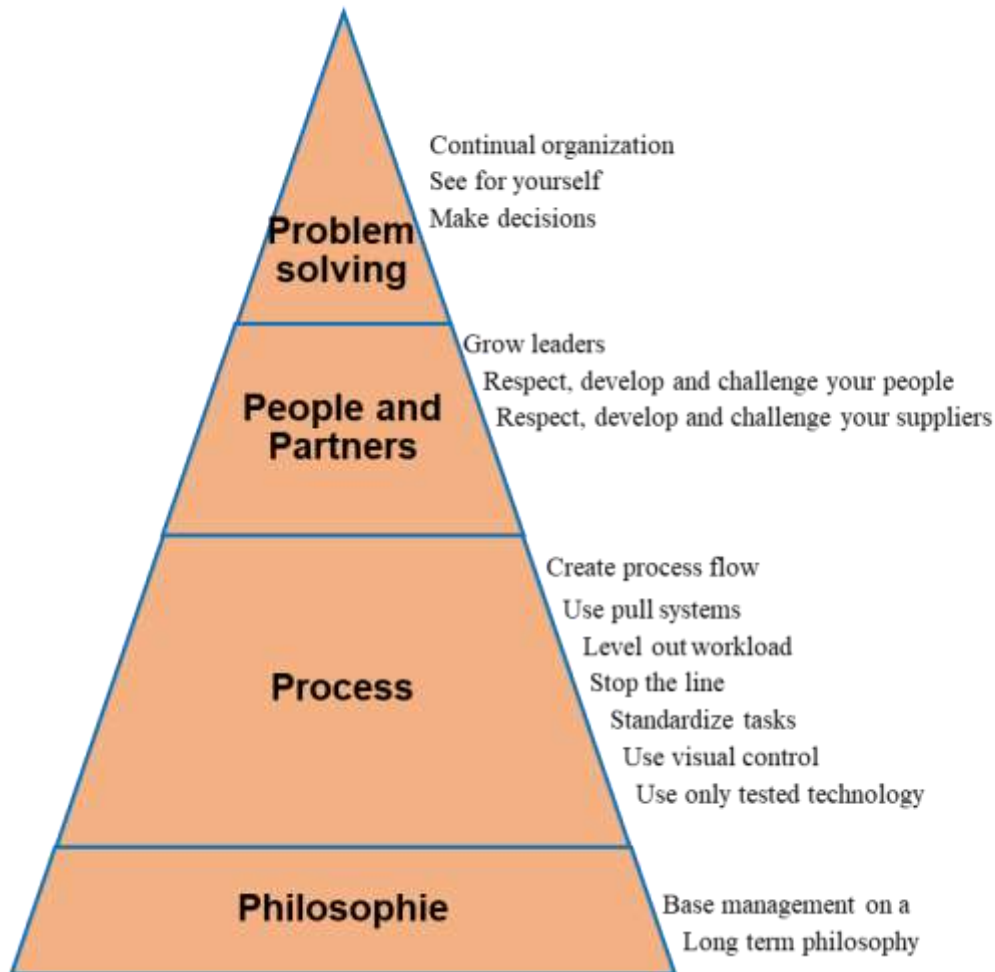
Problem solving

Continual organization
See for yourself
Make decisions

People and Partners

Grow leaders
Respect, develop and challenge your people
Respect, develop and challenge your suppliers

Process

Create process flow
Use pull systems
Level out workload
Stop the line
Standardize tasks
Use visual control
Use only tested technology

Philosophie

Base management on a
Long term philosophy